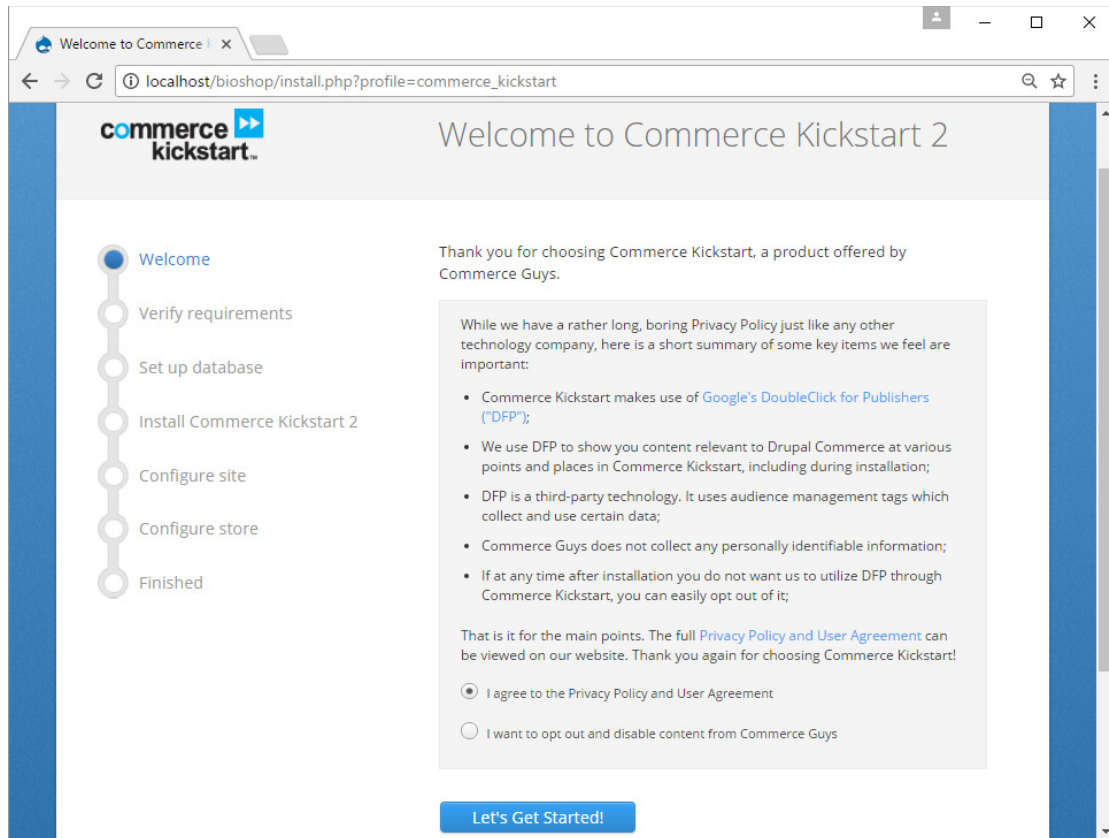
Welcome to Commerce K ×

localhost/bioshop/install.php?profile=commerce_kickstart

commerce kickstart

Welcome to Commerce Kickstart 2

Welcome

Verify requirements

Set up database

Install Commerce Kickstart 2

Configure site

Configure store

Finished

Thank you for choosing Commerce Kickstart, a product offered by Commerce Guys.

While we have a rather long, boring Privacy Policy just like any other technology company, here is a short summary of some key items we feel are important:

- Commerce Kickstart makes use of Google's DoubleClick for Publishers ("DFP");
- We use DFP to show you content relevant to Drupal Commerce at various points and places in Commerce Kickstart, including during installation;
- DFP is a third-party technology. It uses audience management tags which collect and use certain data;
- Commerce Guys does not collect any personally identifiable information;
- If at any time after installation you do not want us to utilize DFP through Commerce Kickstart, you can easily opt out of it;

That is it for the main points. The full Privacy Policy and User Agreement can be viewed on our website. Thank you again for choosing Commerce Kickstart!

I agree to the Privacy Policy and User Agreement

I want to opt out and disable content from Commerce Guys

Let's Get Started!